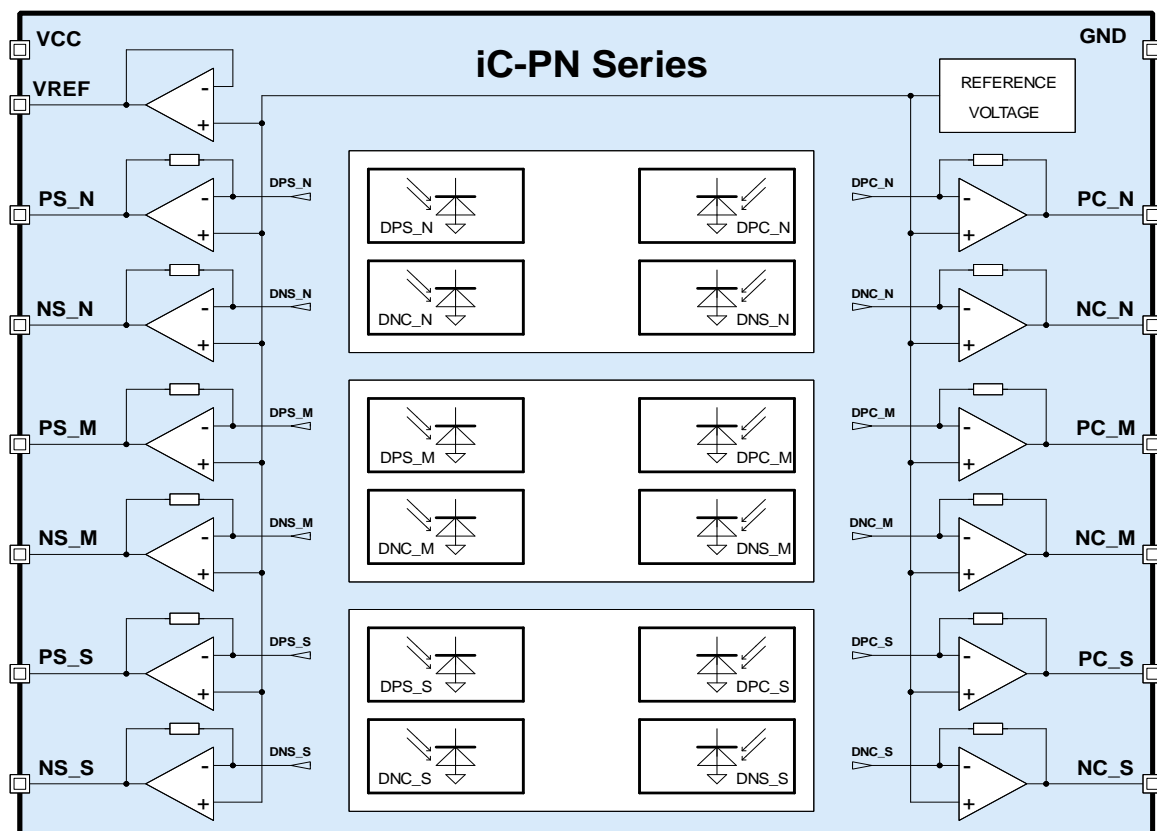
VCC

GND

iC-PN Series

VREF

REFERENCE VOLTAGE

PS_N
DPS_N
DPS_N
DPC_N
DPC_N
PC_N

NS_N
DNS_N
DNC_N
DNS_N
DNC_N
NC_N

PS_M
DPS_M
DPS_M
DPC_M
DPC_M
PC_M

NS_M
DNS_M
DNC_M
DNS_M
DNC_M
NC_M

PS_S
DPS_S
DPS_S
DPC_S
DPC_S
PC_S

NS_S
DNS_S
DNC_S
DNS_S
DNC_S
NC_S